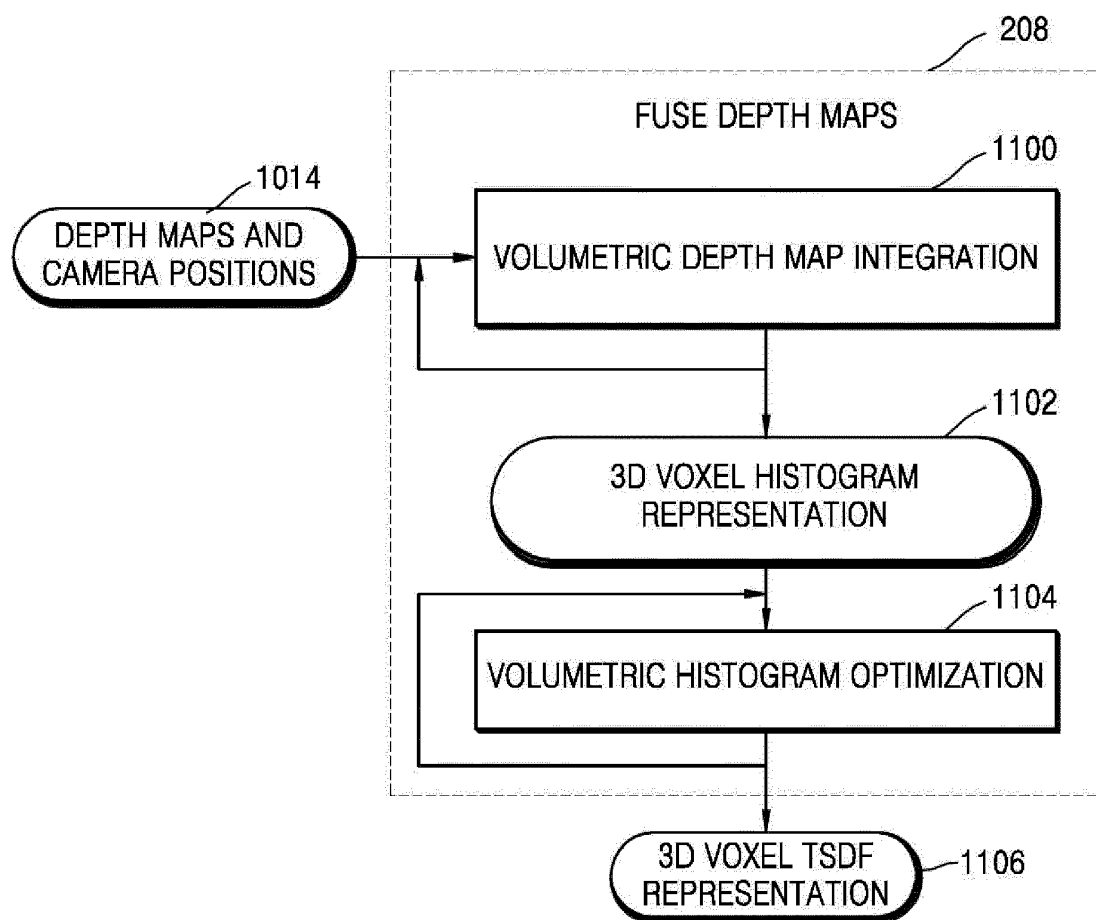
208

FUSE DEPTH MAPS

1014

DEPTH MAPS AND CAMERA POSITIONS

1100

VOLUMETRIC DEPTH MAP INTEGRATION

1102

3D VOXEL HISTOGRAM REPRESENTATION

1104

VOLUMETRIC HISTOGRAM OPTIMIZATION

3D VOXEL TSDF REPRESENTATION

1106